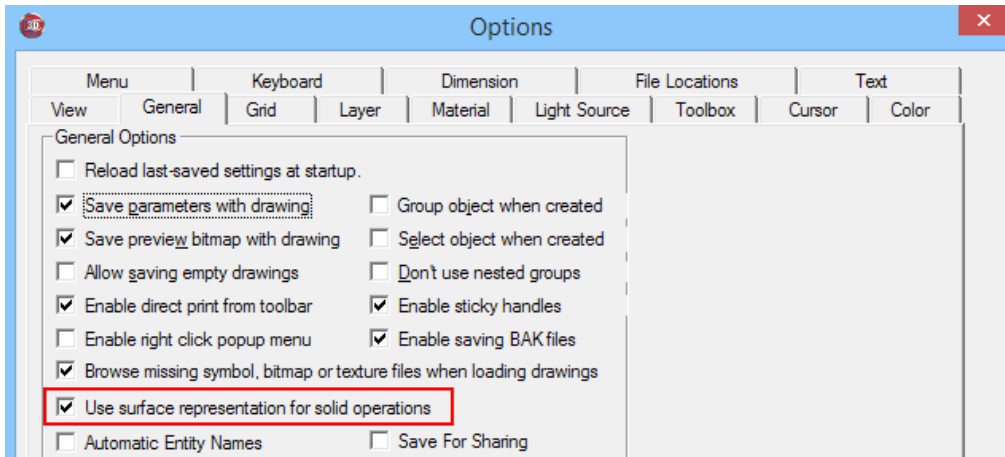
Options

Menu | Keyboard | Dimension | File Locations | Text
View | General | Grid | Layer | Material | Light Source | Toolbox | Cursor | Color

General Options

Reload last-saved settings at startup.

Save parameters with drawing

Group object when created

Save preview bitmap with drawing

Select object when created

Allow saving empty drawings

Don't use nested groups

Enable direct print from toolbar

Enable sticky handles

Enable right click popup menu

Enable saving BAK files

Browse missing symbol, bitmap or texture files when loading drawings

Use surface representation for solid operations

Automatic Entity Names

Save For Sharing